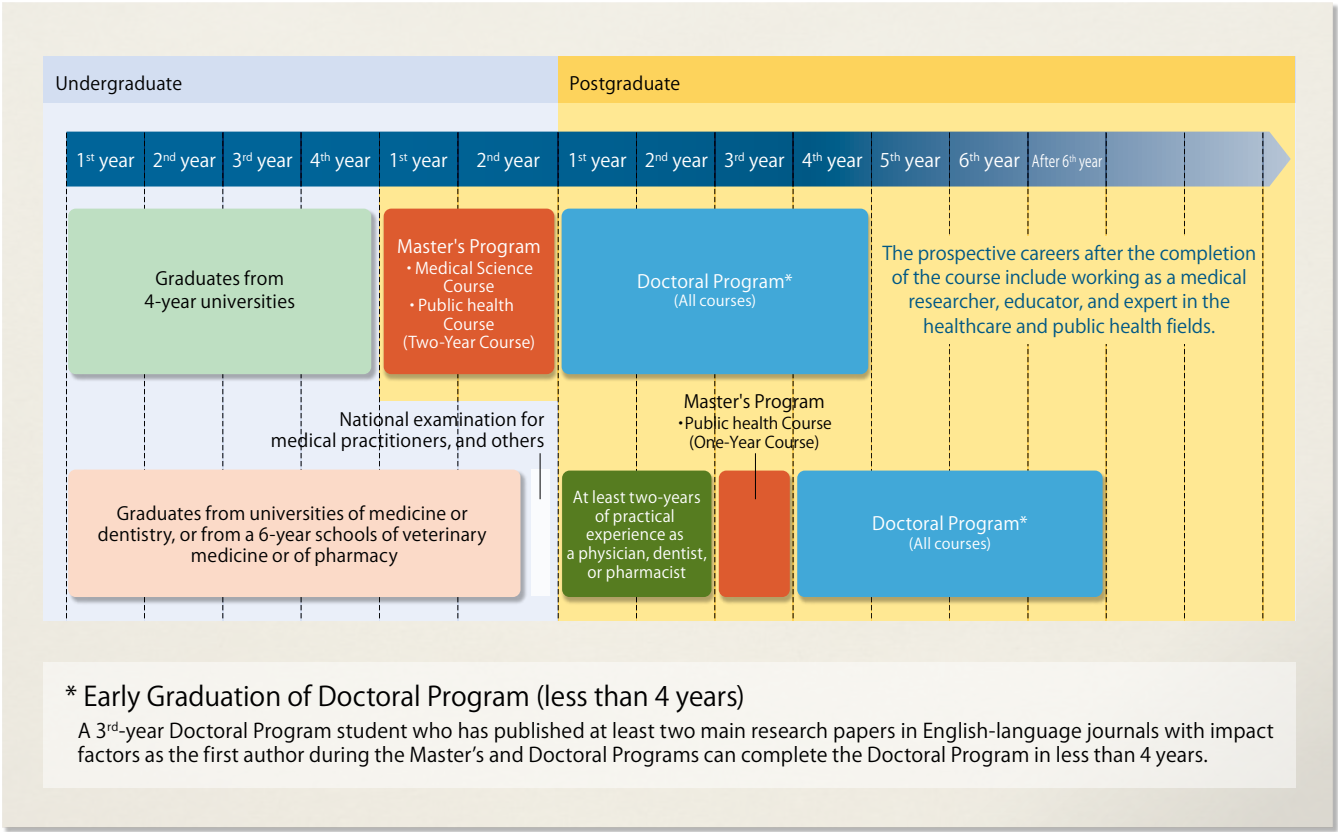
Undergraduate

Postgraduate

1$^{st}$ year 2$^{nd}$ year 3$^{rd}$ year 4$^{th}$ year 1$^{st}$ year 2$^{nd}$ year 1$^{st}$ year 2$^{nd}$ year 3$^{rd}$ year 4$^{th}$ year 5$^{th}$ year 6$^{th}$ year After 6$^{th}$ year

Graduates from 4-year universities

Master's Program
・Medical Science Course
・Public health Course
(Two-Year Course)

Doctoral Program*
(All courses)

The prospective careers after the completion of the course include working as a medical researcher, educator, and expert in the healthcare and public health fields.

National examination for medical practitioners, and others

Master's Program
・Public health Course
(One-Year Course)

Graduates from universities of medicine or dentistry, or from a 6-year schools of veterinary medicine or of pharmacy

At least two-years of practical experience as a physician, dentist, or pharmacist

Doctoral Program*
(All courses)

* Early Graduation of Doctoral Program (less than 4 years)

A 3$^{rd}$-year Doctoral Program student who has published at least two main research papers in English-language journals with impact factors as the first author during the Master’s and Doctoral Programs can complete the Doctoral Program in less than 4 years.